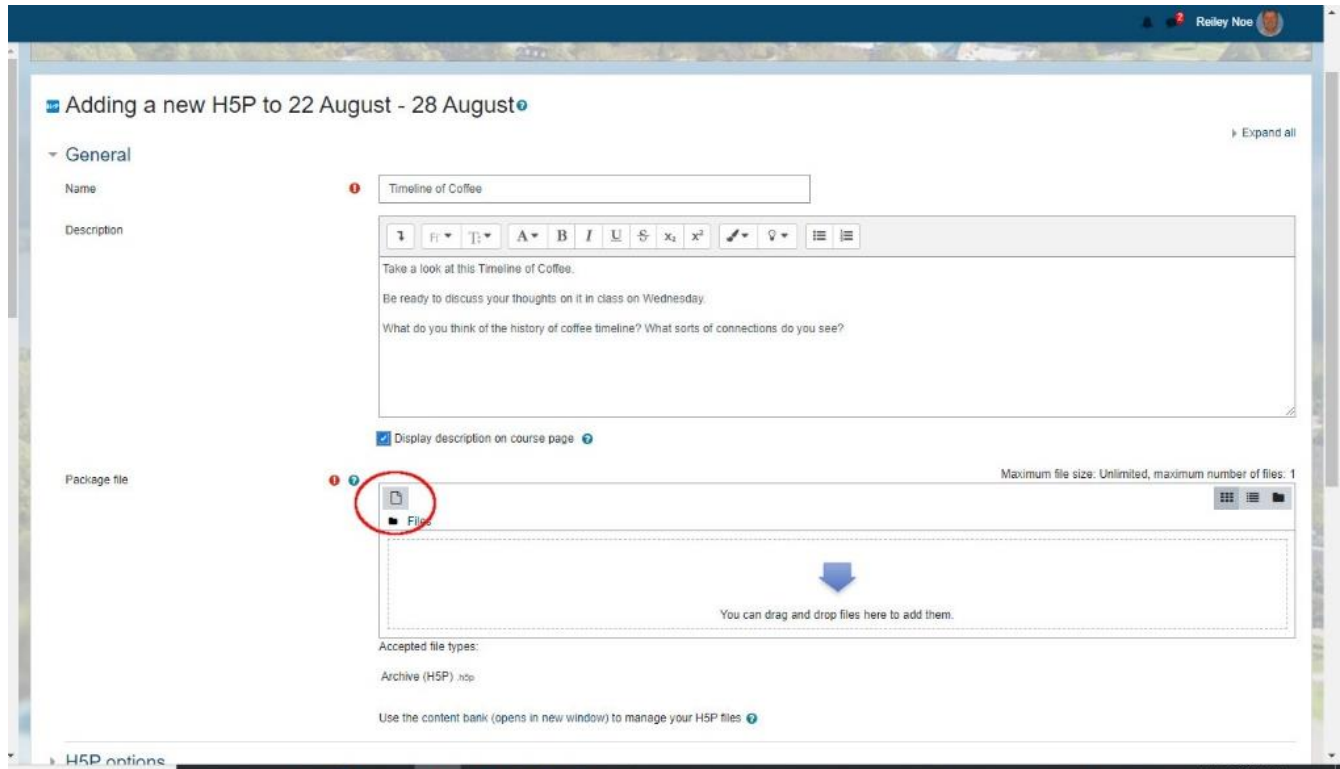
2 Reiley Noe

Adding a new H5P to 22 August - 28 August

Expand all

General

Name

Timeline of Coffee

Description

Take a look at this Timeline of Coffee.

Be ready to discuss your thoughts on it in class on Wednesday.

What do you think of the history of coffee timeline? What sorts of connections do you see?

Display description on course page

Package file

Maximum file size: Unlimited, maximum number of files: 1

Files

You can drag and drop files here to add them.

Accepted file types:

Archive (H5P) .h5p

Use the content bank (opens in new window) to manage your H5P files

H5P options